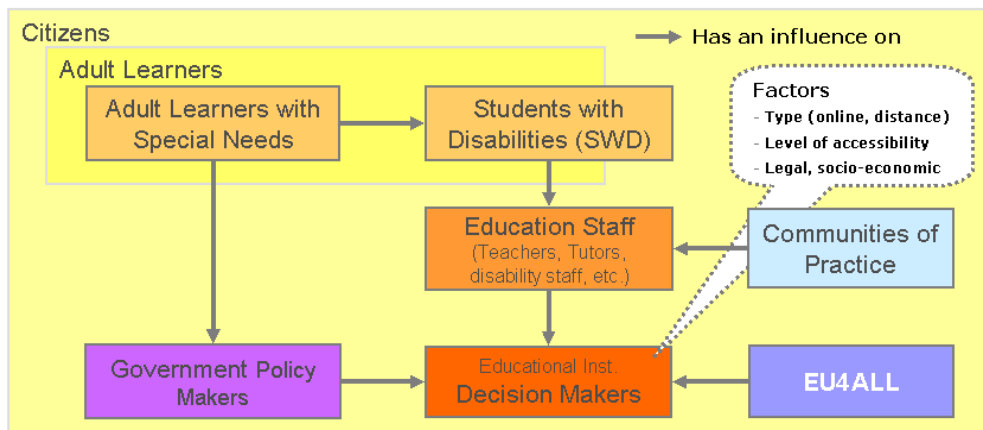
Citizens

Has an influence on

Adult Learners

Adult Learners with Special Needs

Students with Disabilities (SWD)

Factors
- Type (online, distance)
- Level of accessibility
- Legal, socio-economic

Education Staff
(Teachers, Tutors, disability staff, etc.)

Communities of Practice

Government Policy Makers

Educational Inst.
Decision Makers

EU4ALL